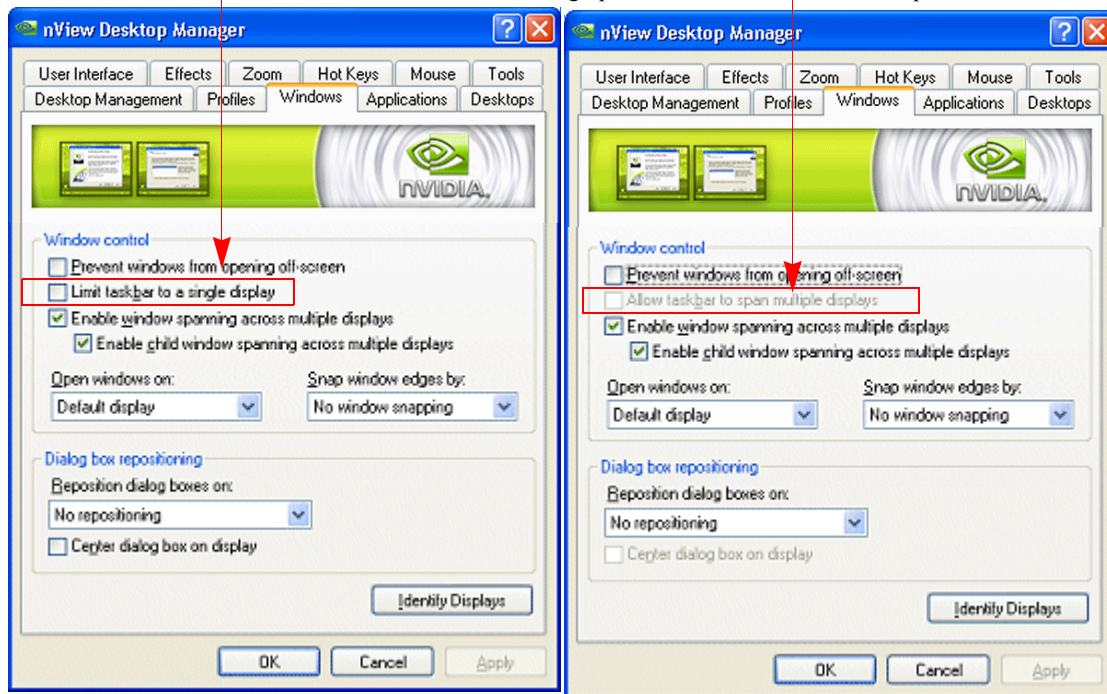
nView Desktop Manager

User Interface
Effects
Zoom
Hot Keys
Mouse
Tools
Desktop Management
Profiles
Windows
Applications
Desktops

NVIDIA.

Window control
Prevent windows from opening off-screen
Limit taskbar to a single display
Enable window spanning across multiple displays
Enable child window spanning across multiple displays
Open windows on:
Default display
Snap window edges by:
No window snapping

Dialog box repositioning
Reposition dialog boxes on:
No repositioning
Center dialog box on display

Identify Displays

OK
Cancel
Apply

nView Desktop Manager

User Interface
Effects
Zoom
Hot Keys
Mouse
Tools
Desktop Management
Profiles
Windows
Applications
Desktops

NVIDIA.

Window control
Prevent windows from opening off-screen
Allow taskbar to span multiple displays
Enable window spanning across multiple displays
Enable child window spanning across multiple displays
Open windows on:
Default display
Snap window edges by:
No window snapping

Dialog box repositioning
Reposition dialog boxes on:
No repositioning
Center dialog box on display

Identify Displays

OK
Cancel
Apply